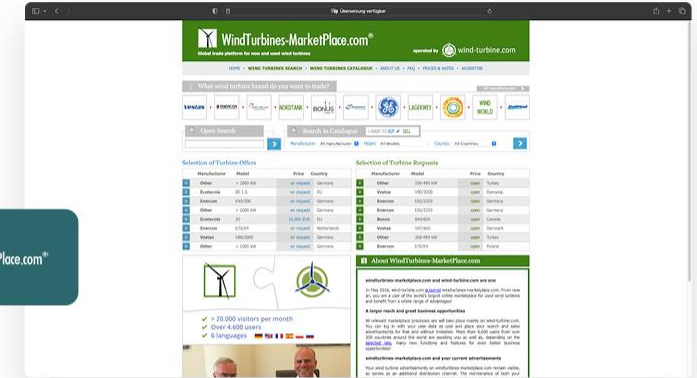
Übersetzung verfügbar

WindTurbines-MarketPlace.com®
Global trade platform for new and used wind turbines
operated by wind-turbine.com

HOME | WIND TURBINES SEARCH | WIND TURBINES CATALOGUE | ABOUT US | FAQ | PRICES & RATES | ADVERTISE

What wind turbines brand do you want to trade?

Vestas | ENERCON | NORDTANK | BONUS | LAGERWEY | WIND WORLD

Open Search
Search in Catalogue
I WANT TO BUY SELL
Manufacturer: All manufacturers | Model: All Models | Country: All Countries

Selection of Turbine Offers

| Manufacturer | Model | Price | Country |
|---|---|---|---|
| Other | > 2000 kW | on request | Germany |
| Ecotecnia | 80 1.6 | on request | EU |
| Enercon | E40/500 | on request | Germany |
| Enercon | E66/1800 | on request | Germany |
| Ecotecnia | E48/750 | 19,000 EUR | EU |
| Enercon | E70/E4 | on request | Netherlands |
| Vestas | V90/2000 | on request | Germany |
| Other | > 2000 kW | on request | Germany |

Selection of Turbine Requests

| Manufacturer | Model | Price | Country |
|---|---|---|---|
| Other | 200-499 kW | open | Turkey |
| Vestas | V80/2000 | open | Romania |
| Enercon | E82/2300 | open | Germany |
| Enercon | E82/2300 | open | Germany |
| Bonus | B44/600 | open | Canada |
| Vestas | V47/660 | open | Germany |
| Other | 200-499 kW | open | Turkey |
| Enercon | E70/E4 | open | Poland |

> 20.000 visitors per month
Over 4.600 users
6 languages

About WindTurbines-MarketPlace.com®

windturbines-marketplace.com and wind-turbine.com are one

In May 2016, wind-turbine.com acquired windturbines-marketplace.com. From now on, you are a user of the world's largest online marketplace for used wind turbines and benefit from a whole range of advantages!

A larger reach and great business opportunities

All relevant marketplace processes are still taking place mainly on wind-turbine.com. You can log in with your user data as usual and place your search and sales advertisements for free and without limitation. More than 4,600 users from over 200 countries around the world are awaiting you as well as, depending on the selected rate, many new functions and features for even better business opportunities!

windturbines-marketplace.com and your current advertisements

Your wind turbine advertisements on windturbines-marketplace.com remain visible, as access as an additional distribution channel. The maintenance of both your